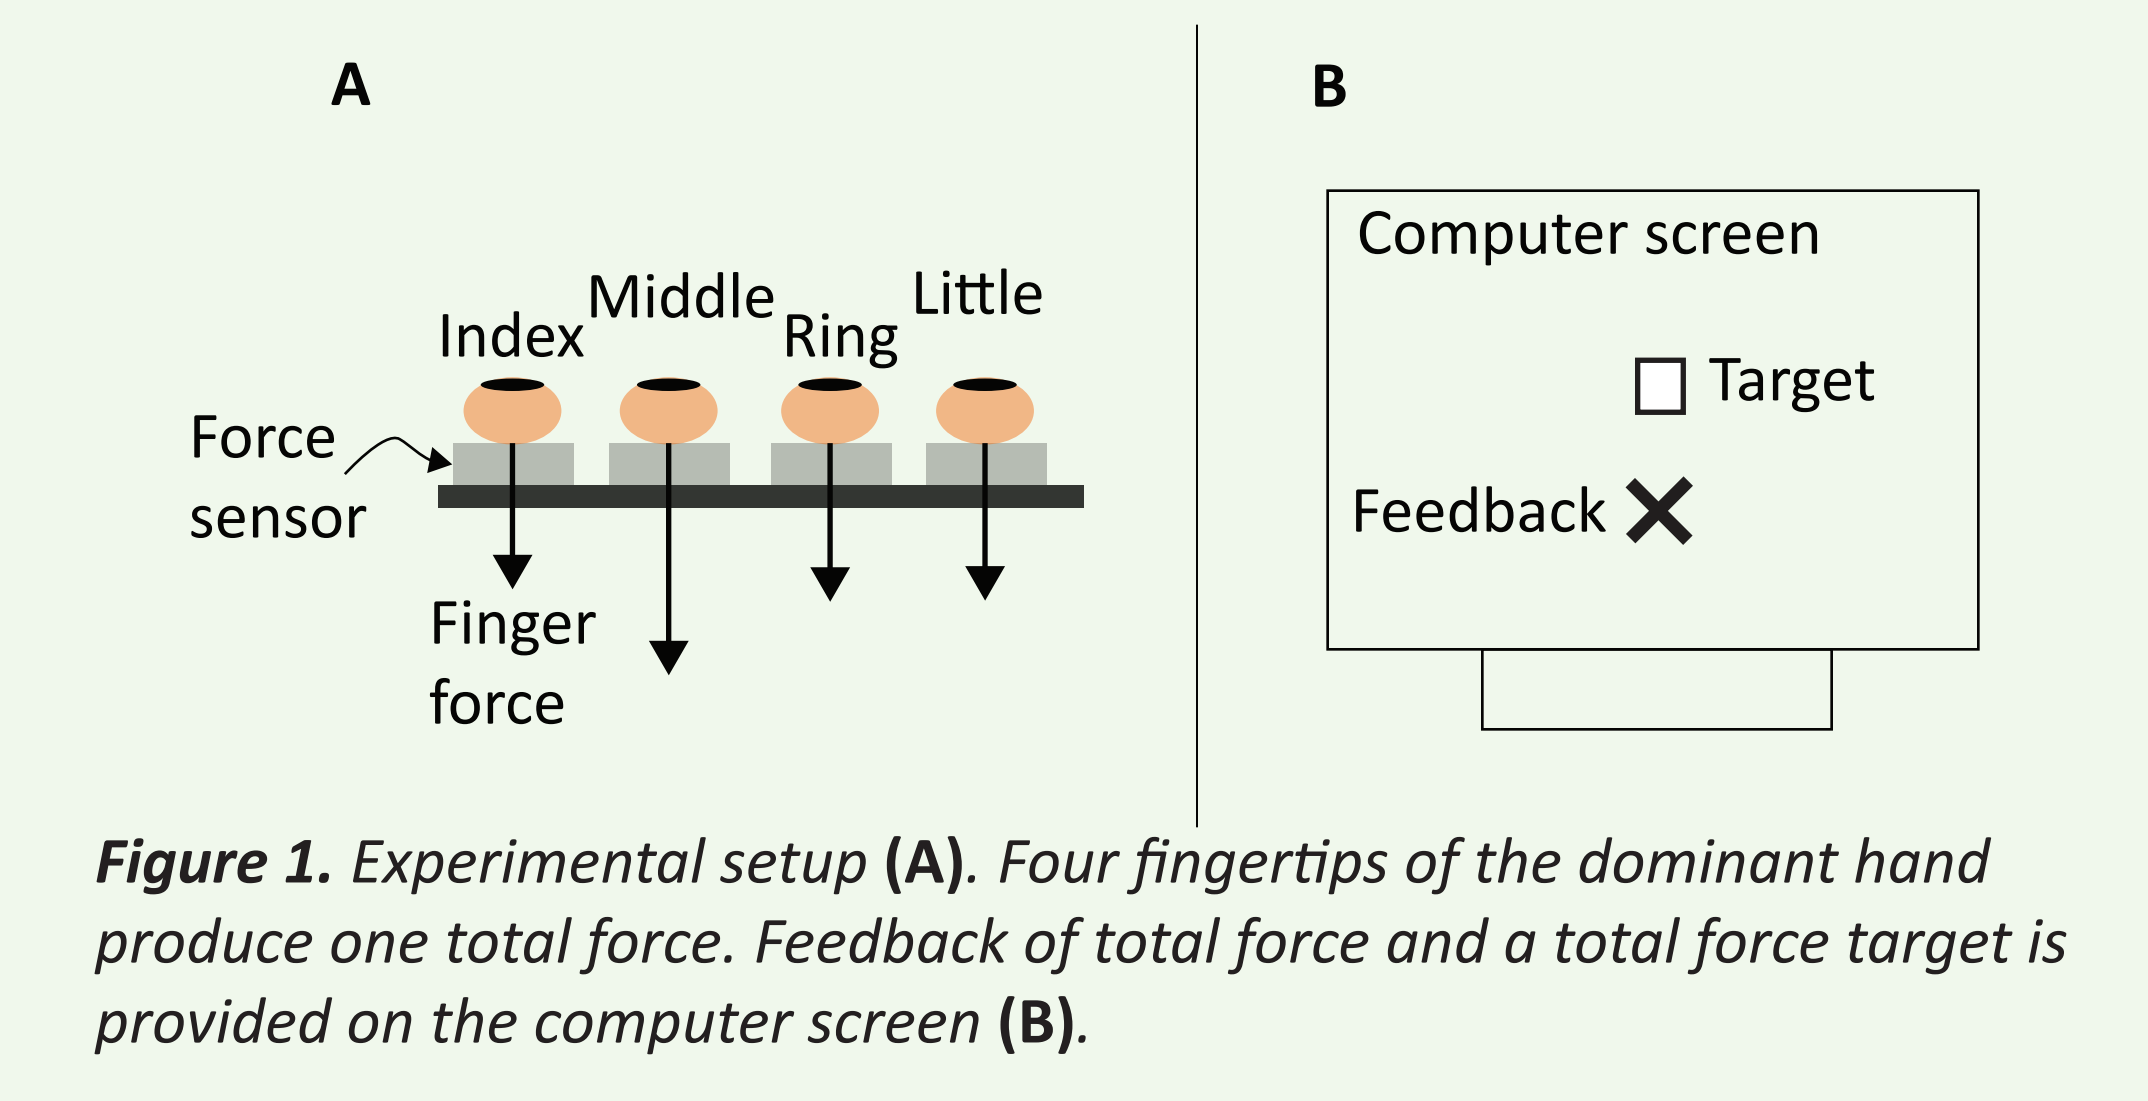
A

Middle
Little
Index
Ring

Force sensor

Finger force

B

Computer screen

Target

Feedback

**Figure 1.** *Experimental setup* **(A)**. *Four fingertips of the dominant hand produce one total force. Feedback of total force and a total force target is provided on the computer screen* **(B)**.